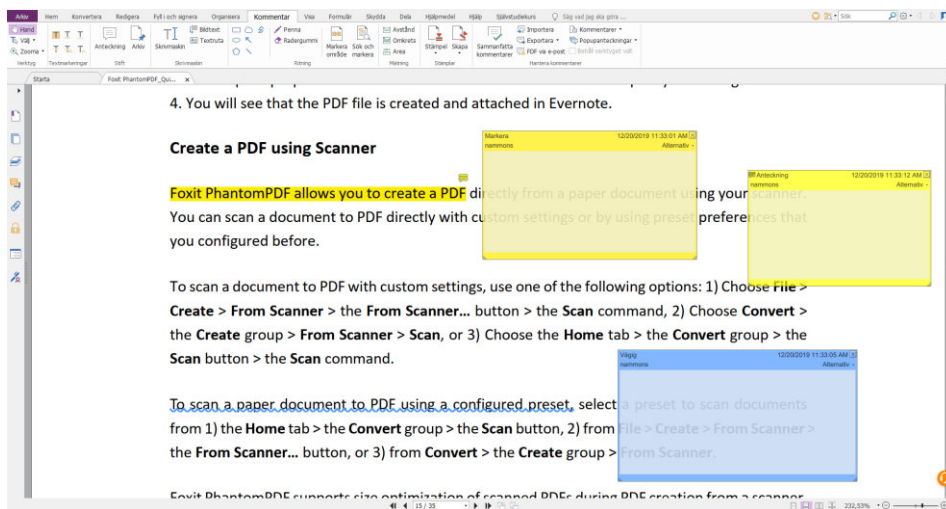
Arkiv Hem Konvertera Redigera Fyll i och signera Organisera Kommentar Visa Formulär Skydda Dela Hjälpmedel Hjälp Självstudiekurs Säg vad jag ska göra ...

Hand Välj Zooma Verktyg Textmarkeringar Anteckning Arkiv Stift Skrivmaskin Bildtext Textruta Skrivmaskin Penna Radergummi Ritning Markera område Sök och markera Avstånd Omkrets Area Mätning Stämpel Skapa Stämplar Sammanfatta kommentarer Importera Exportera FDF via e-post Kommentarer Popupanteckningar Hantera kommentarer

Starta Foxit PhantomPDF_Qui... ×

4. You will see that the PDF file is created and attached in Evernote.

Create a PDF using Scanner

Markera 12/20/2019 11:33:01 AM nammons Alternativ

Anteckning 12/20/2019 11:33:12 AM nammons Alternativ

Foxit PhantomPDF allows you to create a PDF directly from a paper document using your scanner. You can scan a document to PDF directly with custom settings or by using preset preferences that you configured before.

To scan a document to PDF with custom settings, use one of the following options: 1) Choose File > Create > From Scanner > the From Scanner... button > the Scan command, 2) Choose Convert > the Create group > From Scanner > Scan, or 3) Choose the Home tab > the Convert group > the Scan button > the Scan command.

Vågig 12/20/2019 11:33:05 AM nammons Alternativ

To scan a paper document to PDF using a configured preset, select a preset to scan documents from 1) the Home tab > the Convert group > the Scan button, 2) from File > Create > From Scanner > the From Scanner... button, or 3) from Convert > the Create group > From Scanner.

Foxit PhantomPDF supports size optimization of scanned PDFs during PDF creation from a scanner

15 / 35 232,53%